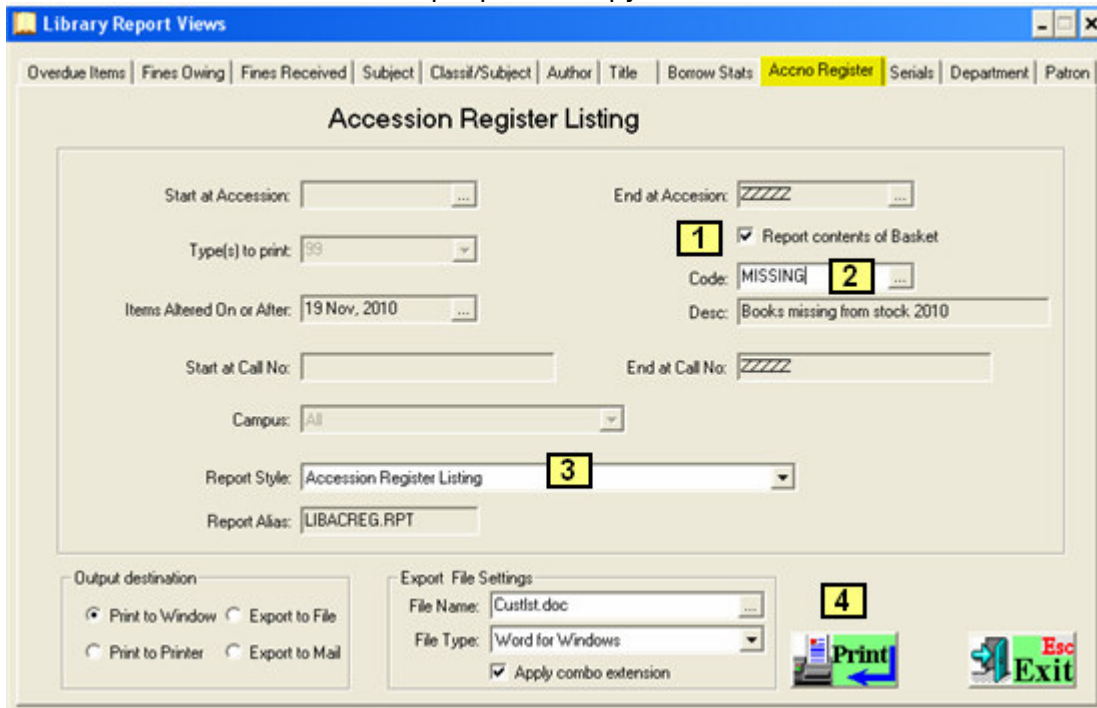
Library Report Views

Overdue Items | Fines Owing | Fines Received | Subject | Classif/Subject | Author | Title | Borrow Stats | Accno Register | Serials | Department | Patron

Accession Register Listing

Start at Accession: ...

End at Accesion: ZZZZZ ...

1 Report contents of Basket

Type(s) to print: 99

Code: MISSING 2 ...

Items Altered On or After: 19 Nov, 2010 ...

Desc: Books missing from stock 2010

Start at Call No:

End at Call No: ZZZZZ

Campus: All

Report Style: Accession Register Listing 3

Report Alias: LIBACREG.RPT

Output destination

Print to Window Export to File

Print to Printer Export to Mail

Export File Settings

File Name: Custlst.doc ...

File Type: Word for Windows

Apply combo extension

4

Print

Esc Exit